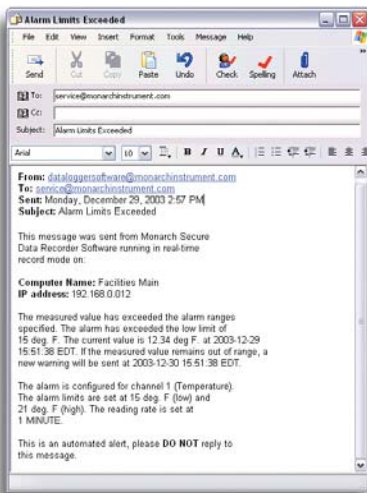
Alarm Limits Exceeded

File Edit View Insert Format Tools Message Help

Send Cut Copy Paste Undo Check Spelling Attach

To: service@monarchinstrument.com
Cc:
Subject: Alarm Limits Exceeded

Arial 10

From: dataloggersoftware@monarchinstrument.com
To: service@monarchinstrument.com
Sent: Monday, December 29, 2003 2:57 PM
Subject: Alarm Limits Exceeded

This message was sent from Monarch Secure Data Recorder Software running in real-time record mode on:

Computer Name: Facilities Main
IP address: 192.168.0.012

The measured value has exceeded the alarm ranges specified. The alarm has exceeded the low limit of 15 deg. F. The current value is 12.34 deg F. at 2003-12-29 15:51:38 EDT. If the measured value remains out of range, a new warning will be sent at 2003-12-30 15:51:38 EDT.

The alarm is configured for channel 1 (Temperature). The alarm limits are set at 15 deg. F (low) and 21 deg. F (high). The reading rate is set at 1 MINUTE.

This is an automated alert, please DO NOT reply to this message.